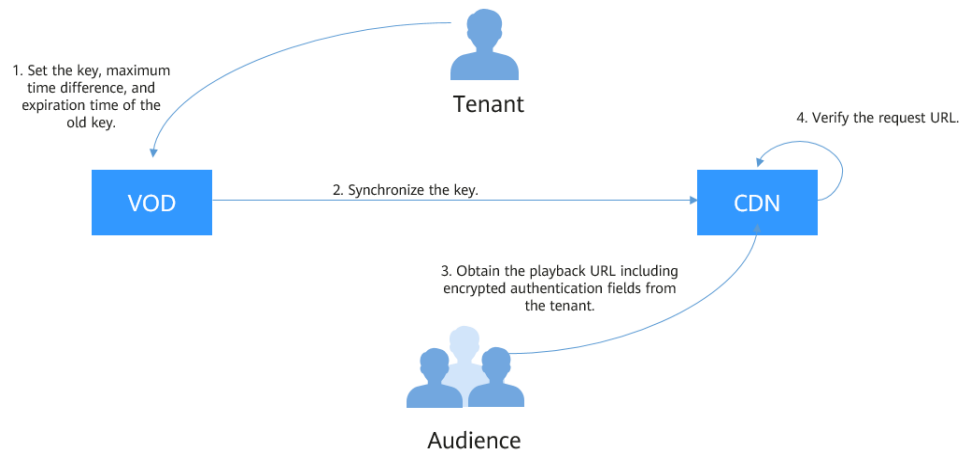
Tenant

1. Set the key, maximum time difference, and expiration time of the old key.

4. Verify the request URL.

VOD

2. Synchronize the key.

CDN

3. Obtain the playback URL including encrypted authentication fields from the tenant.

Audience